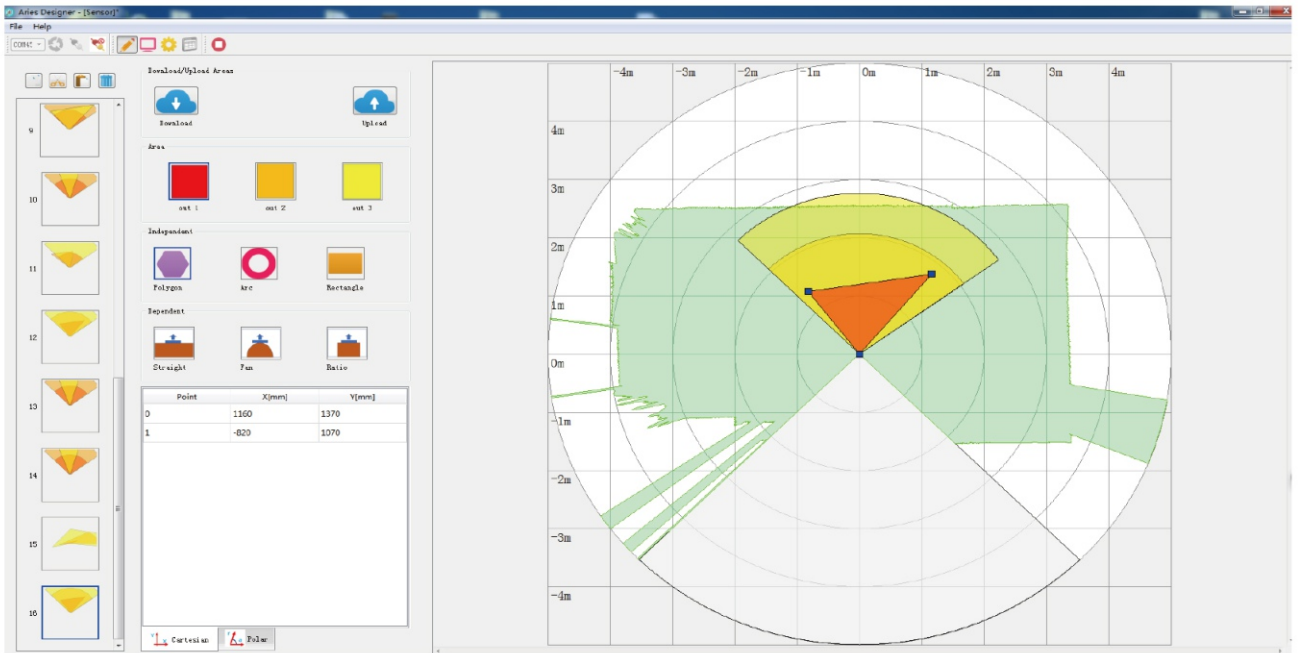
Aries Designer - [Sensor]*

File Help

COM1

9
10
11
12
13
14
15
16

Download/Upload Areas

Download

Upload

Area

out 1

out 2

out 3

Independent

Polygon

Arc

Rectangle

Dependent

Straight

Fan

Ratio

| Point | X[mm] | Y[mm] |
|---|---|---|
| 0 | 1160 | 1370 |
| 1 | -820 | 1070 |

Cartesian

Polar

-4m -3m -2m -1m 0m 1m 2m 3m 4m

4m
3m
2m
1m
0m
-1m
-2m
-3m
-4m